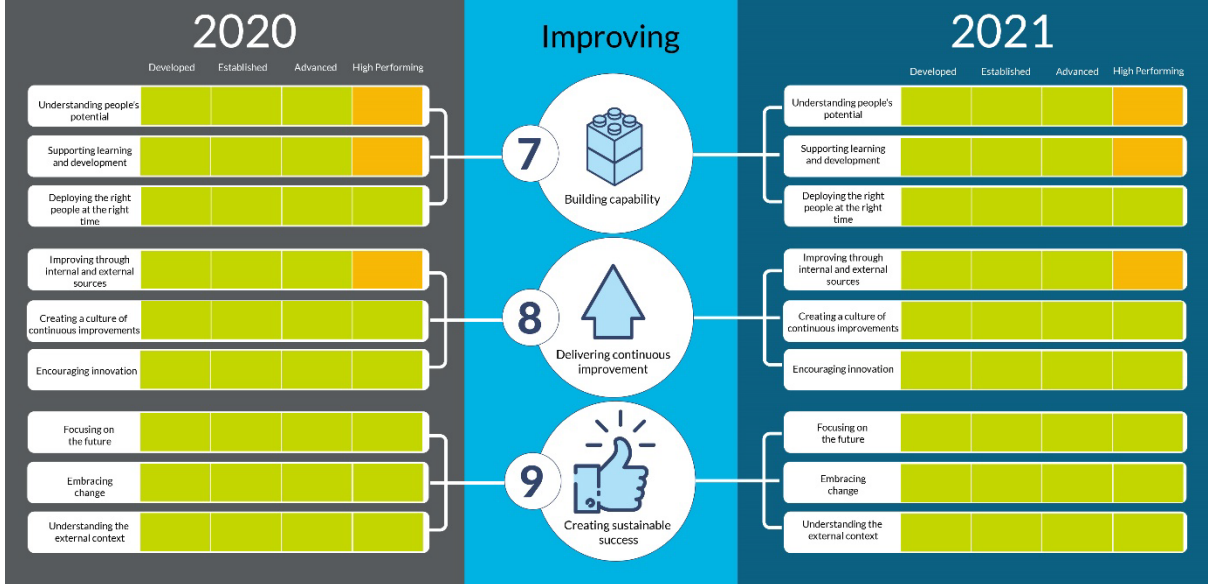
2020

Developed Established Advanced High Performing

Understanding people's potential

Supporting learning and development

Deploying the right people at the right time

Improving through internal and external sources

Creating a culture of continuous improvements

Encouraging innovation

Focusing on the future

Embracing change

Understanding the external context

Improving

7

Building capability

8

Delivering continuous improvement

9

Creating sustainable success

2021

Developed Established Advanced High Performing

Understanding people's potential

Supporting learning and development

Deploying the right people at the right time

Improving through internal and external sources

Creating a culture of continuous improvements

Encouraging innovation

Focusing on the future

Embracing change

Understanding the external context